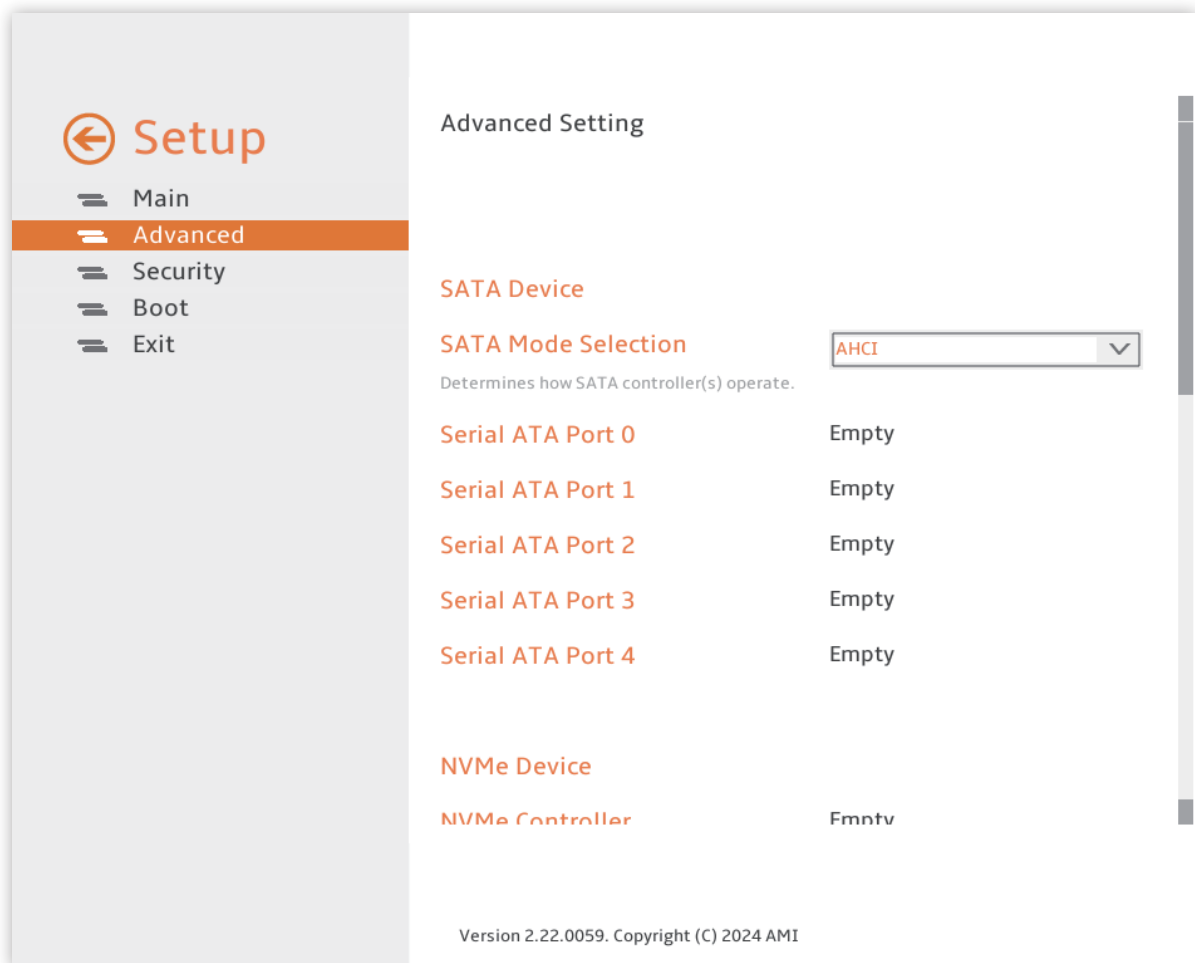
Setup
Main
Advanced
Security
Boot
Exit

Advanced Setting

SATA Device

SATA Mode Selection
AHCI

Determines how SATA controller(s) operate.

Serial ATA Port 0 Empty

Serial ATA Port 1 Empty

Serial ATA Port 2 Empty

Serial ATA Port 3 Empty

Serial ATA Port 4 Empty

NVMe Device

NVMe Controller Empty

Version 2.22.0059. Copyright (C) 2024 AMI